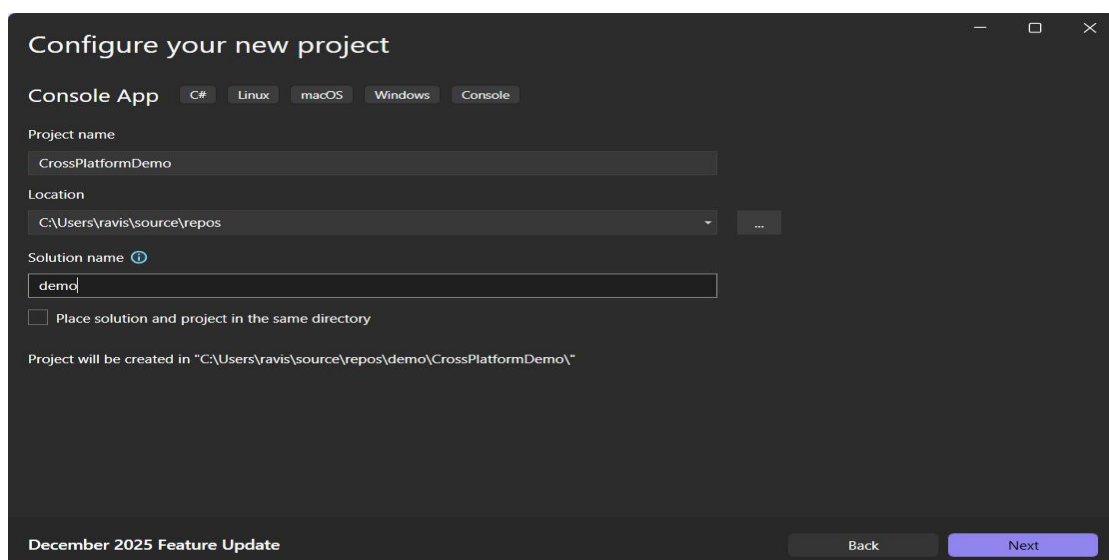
Configure your new project

Console App C# Linux macOS Windows Console

Project name

CrossPlatformDemo

Location

C:\Users\ravis\source\repos

...

Solution name

demo

Place solution and project in the same directory

Project will be created in "C:\Users\ravis\source\repos\demo\CrossPlatformDemo\"

December 2025 Feature Update

Back

Next